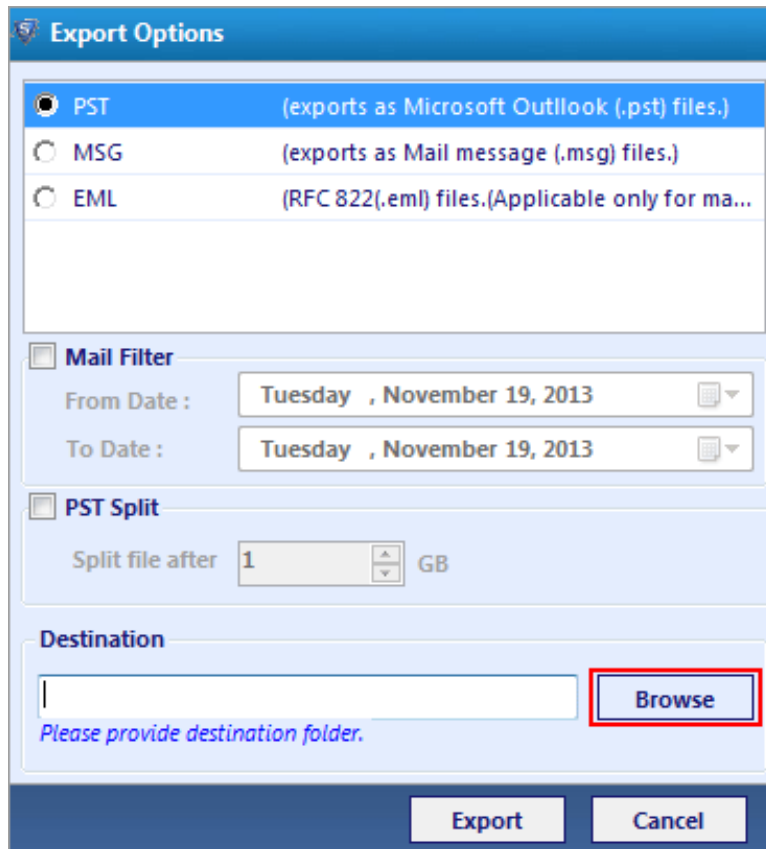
Export Options

PST (exports as Microsoft Outllook (.pst) files.)
MSG (exports as Mail message (.msg) files.)
EML (RFC 822(.eml) files.(Applicable only for ma...

Mail Filter
From Date : Tuesday , November 19, 2013
To Date : Tuesday , November 19, 2013

PST Split
Split file after 1 GB

Destination

Browse

Please provide destination folder.

Export Cancel